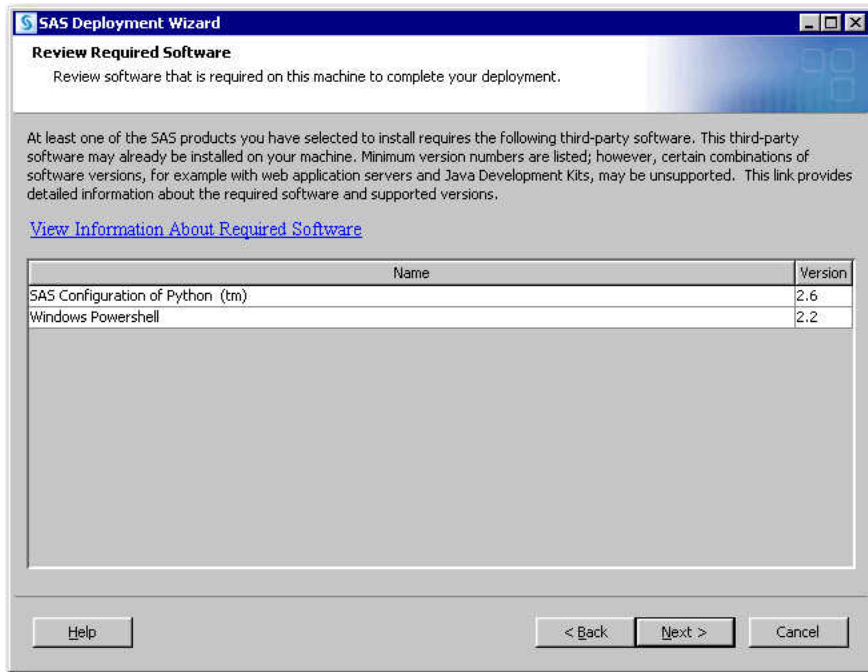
SAS Deployment Wizard

Review Required Software

Review software that is required on this machine to complete your deployment.

At least one of the SAS products you have selected to install requires the following third-party software. This third-party software may already be installed on your machine. Minimum version numbers are listed; however, certain combinations of software versions, for example with web application servers and Java Development Kits, may be unsupported. This link provides detailed information about the required software and supported versions.

View Information About Required Software

| Name | Version |
|---|---|
| SAS Configuration of Python (tm) | 2.6 |
| Windows Powershell | 2.2 |

Help

< Back

Next >

Cancel